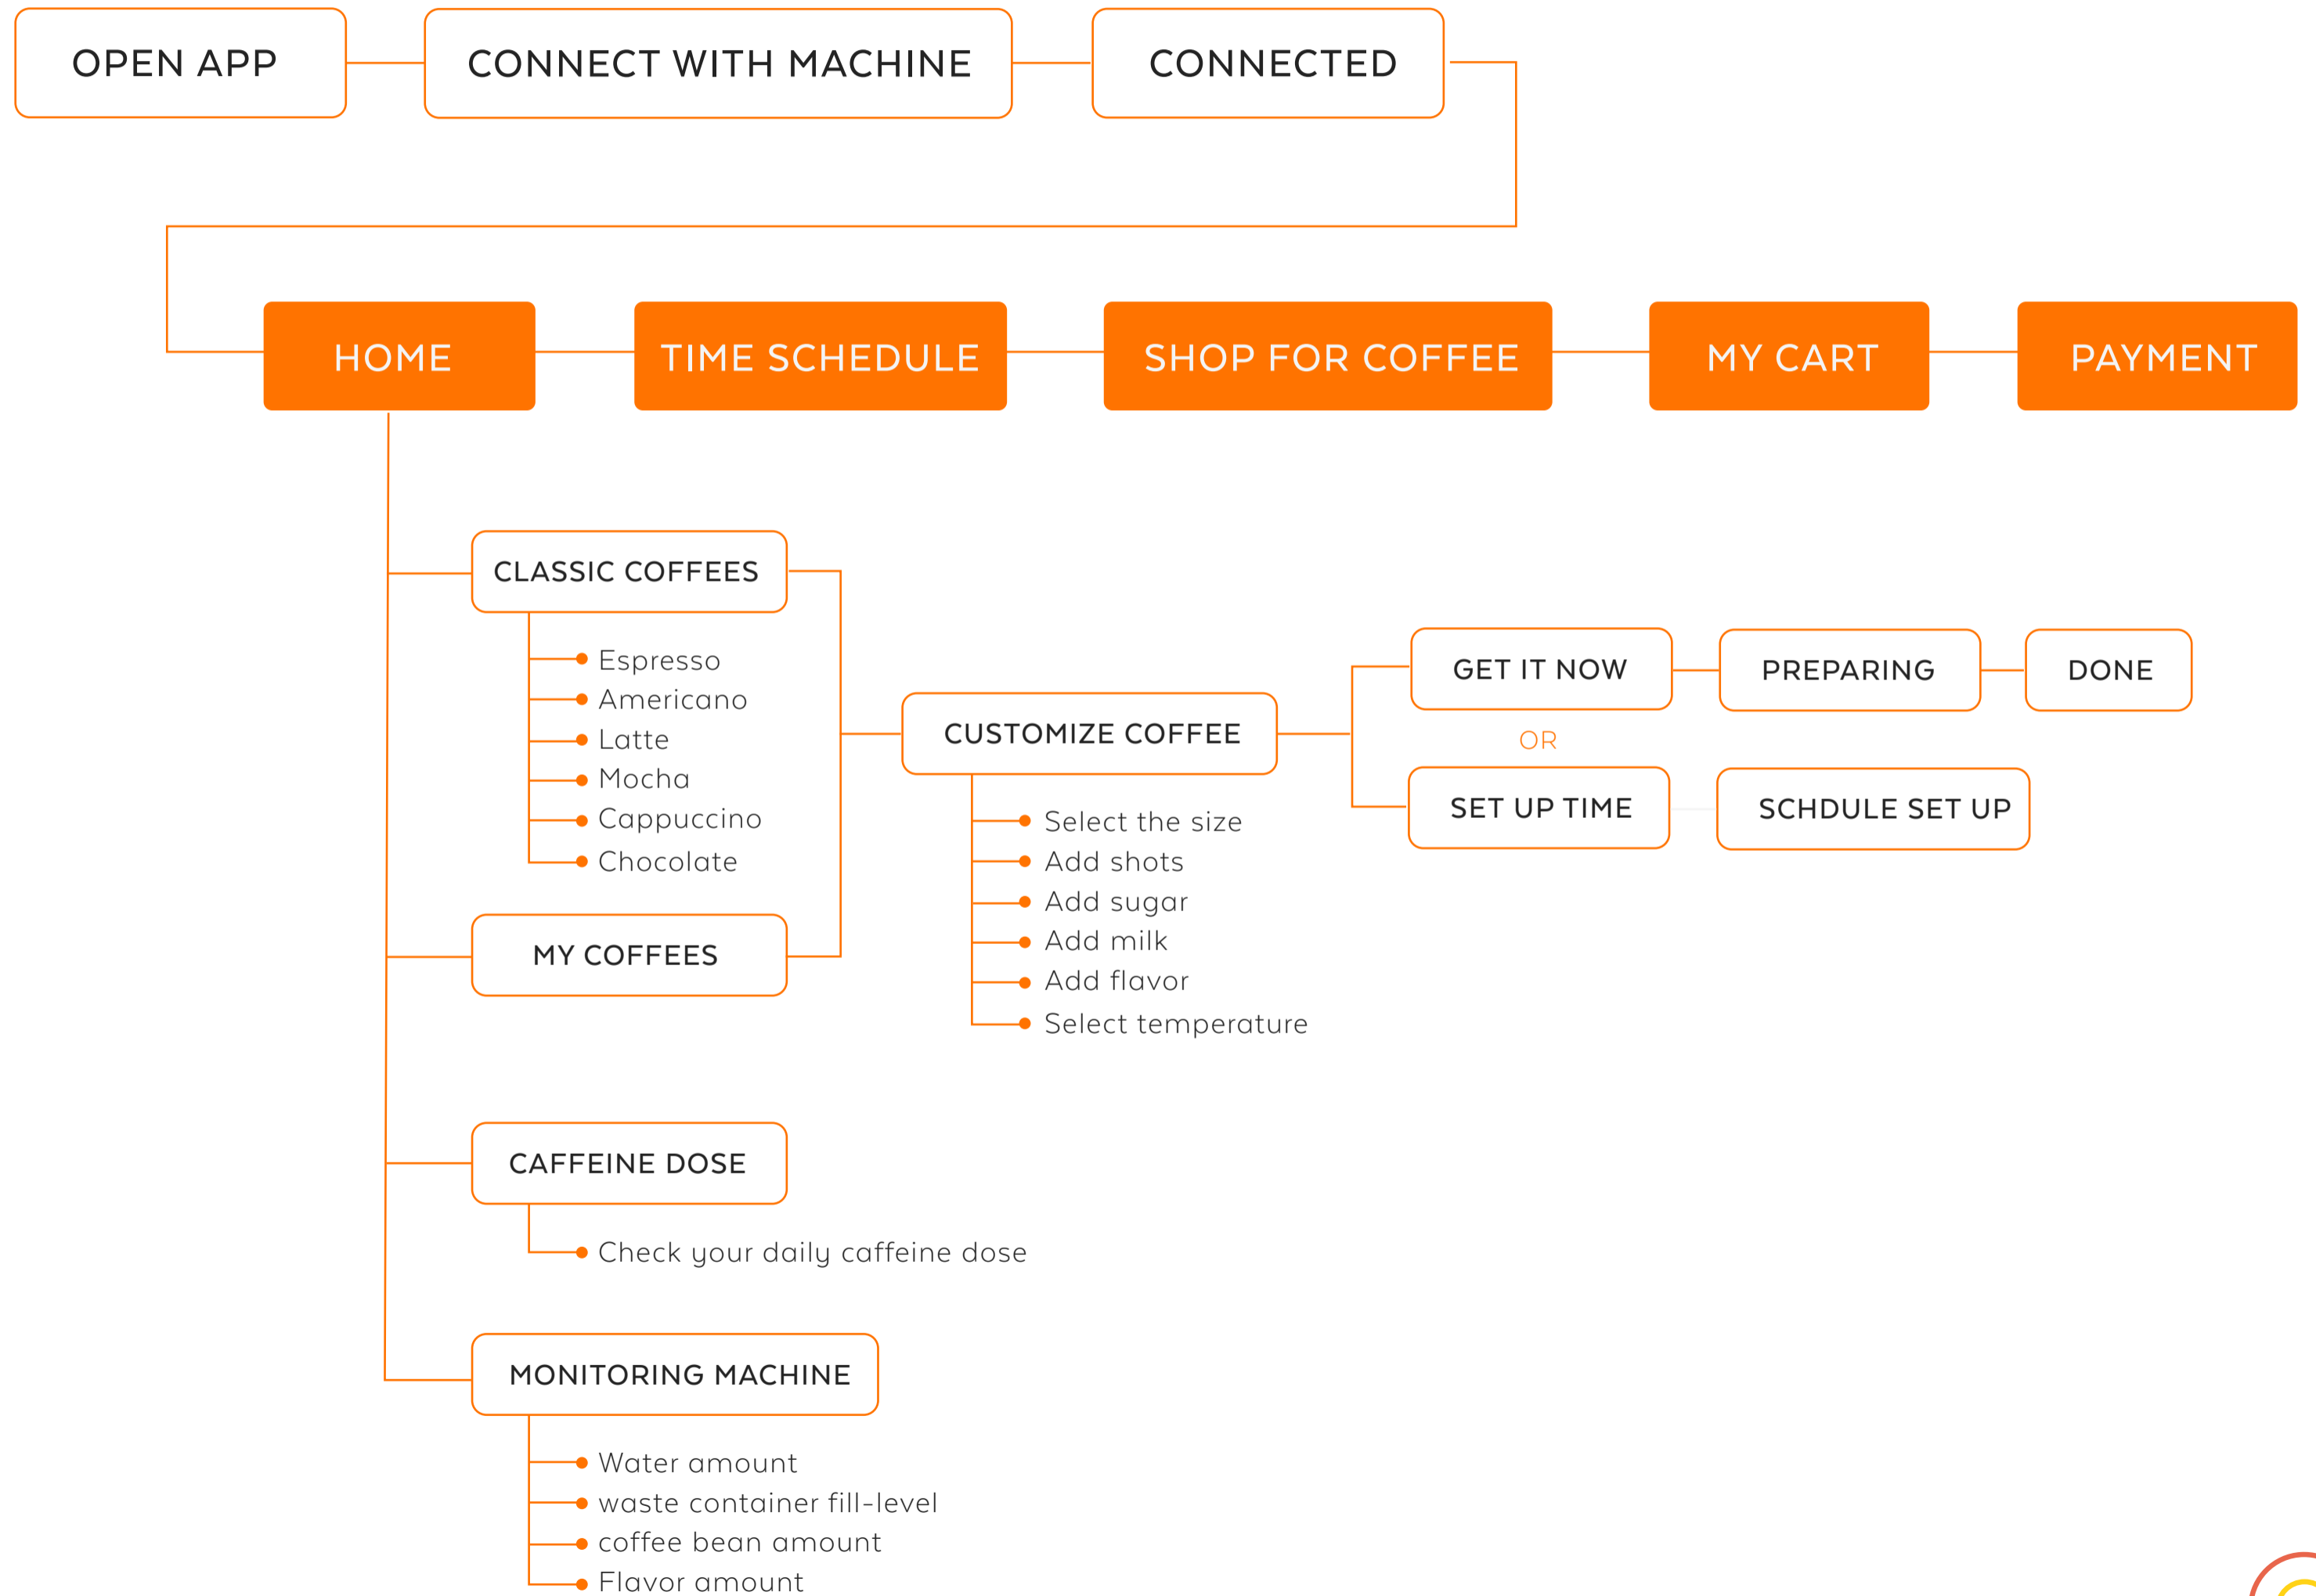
OPEN APP

CONNECT WITH MACHINE

CONNECTED

HOME

TIME SCHEDULE

SHOP FOR COFFEE

MY CART

PAYMENT

CLASSIC COFFEES

Espresso
Americano
Latte
Mocha
Cappuccino
Chocolate

MY COFFEES

CUSTOMIZE COFFEE

Select the size
Add shots
Add sugar
Add milk
Add flavor
Select temperature

GET IT NOW

PREPARING

DONE

OR

SET UP TIME

SCHDULE SET UP

CAFFEINE DOSE

Check your daily caffeine dose

MONITORING MACHINE

Water amount
waste container fill-level
coffee bean amount
Flavor amount